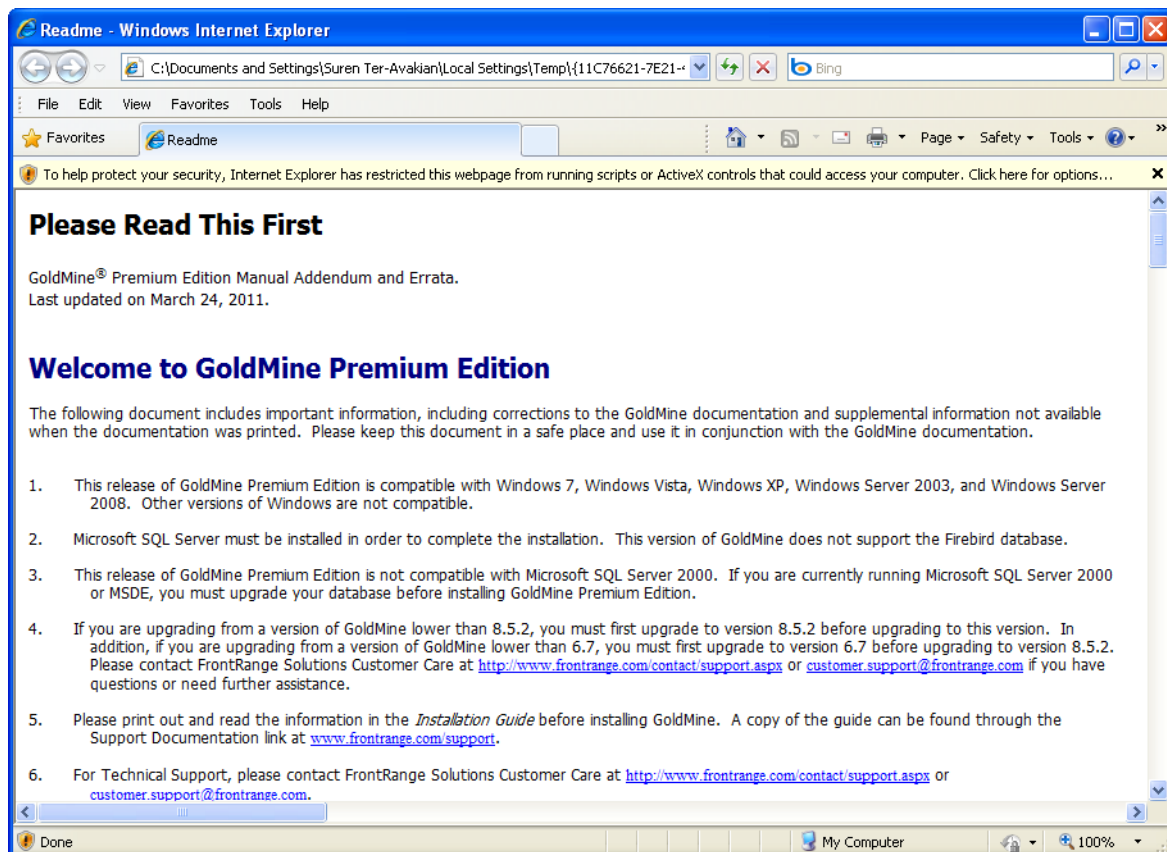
Readme - Windows Internet Explorer

C:\Documents and Settings\Suren Ter-Avakian\Local Settings\Temp\{11C76621-7E21-

Bing

File Edit View Favorites Tools Help

Favorites Readme

Page ▾ Safety ▾ Tools ▾

To help protect your security, Internet Explorer has restricted this webpage from running scripts or ActiveX controls that could access your computer. Click here for options...

Please Read This First

GoldMine® Premium Edition Manual Addendum and Errata.
Last updated on March 24, 2011.

Welcome to GoldMine Premium Edition

The following document includes important information, including corrections to the GoldMine documentation and supplemental information not available when the documentation was printed. Please keep this document in a safe place and use it in conjunction with the GoldMine documentation.

1. This release of GoldMine Premium Edition is compatible with Windows 7, Windows Vista, Windows XP, Windows Server 2003, and Windows Server 2008. Other versions of Windows are not compatible.

2. Microsoft SQL Server must be installed in order to complete the installation. This version of GoldMine does not support the Firebird database.

3. This release of GoldMine Premium Edition is not compatible with Microsoft SQL Server 2000. If you are currently running Microsoft SQL Server 2000 or MSDE, you must upgrade your database before installing GoldMine Premium Edition.

4. If you are upgrading from a version of GoldMine lower than 8.5.2, you must first upgrade to version 8.5.2 before upgrading to this version. In addition, if you are upgrading from a version of GoldMine lower than 6.7, you must first upgrade to version 6.7 before upgrading to version 8.5.2. Please contact FrontRange Solutions Customer Care at http://www.frontrange.com/contact/support.aspx or customer.support@frontrange.com if you have questions or need further assistance.

5. Please print out and read the information in the Installation Guide before installing GoldMine. A copy of the guide can be found through the Support Documentation link at www.frontrange.com/support.

6. For Technical Support, please contact FrontRange Solutions Customer Care at http://www.frontrange.com/contact/support.aspx or customer.support@frontrange.com.

Done My Computer 100%